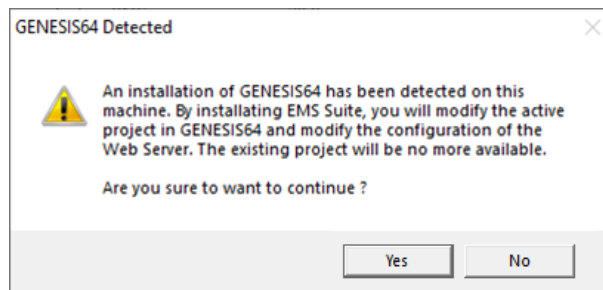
GENESIS64 Detected

An installation of GENESIS64 has been detected on this machine. By installating EMS Suite, you will modify the active project in GENESIS64 and modify the configuration of the Web Server. The existing project will be no more available.

Are you sure to want to continue ?

Yes

No